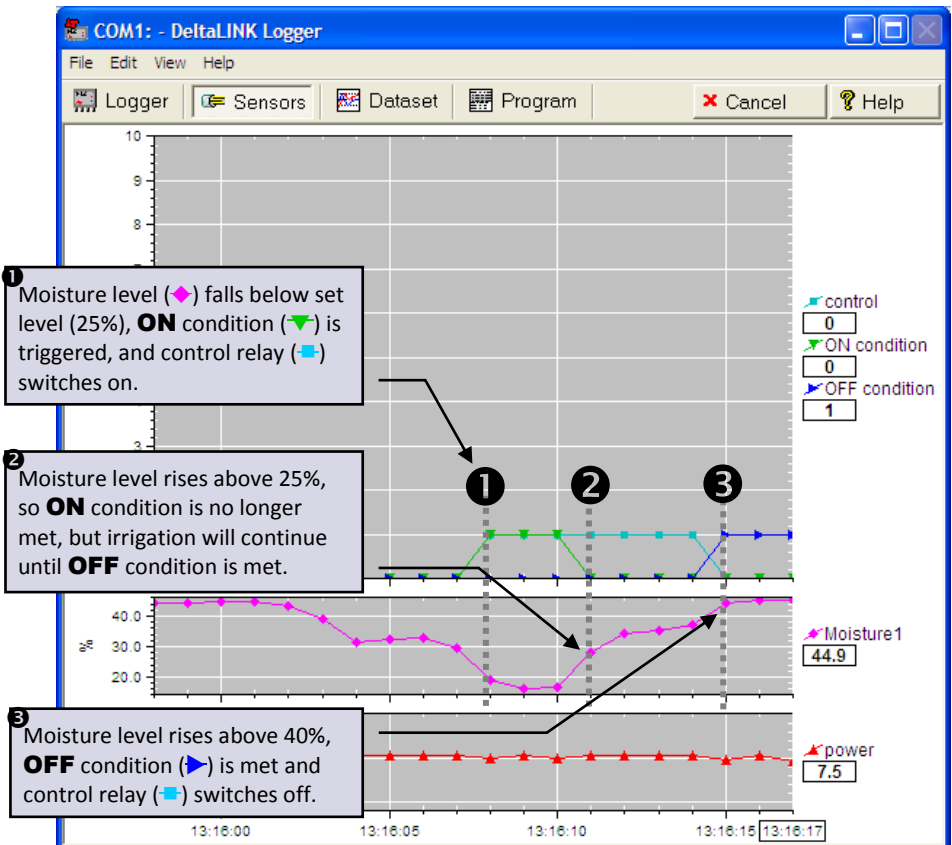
COM1: - DeltaLINK Logger

File Edit View Help

Logger Sensors Dataset Program Cancel Help

10
9
8
3

❶ Moisture level (◆) falls below set level (25%), **ON** condition (▼) is triggered, and control relay (■) switches on.

❷ Moisture level rises above 25%, so **ON** condition is no longer met, but irrigation will continue until **OFF** condition is met.

❸ Moisture level rises above 40%, **OFF** condition (▶) is met and control relay (■) switches off.

❶ ❷ ❸

control
0
ON condition
0
OFF condition
1

40.0
30.0
20.0
%

Moisture1
44.9

power
7.5

13:16:00 13:16:05 13:16:10 13:16:15 13:16:17